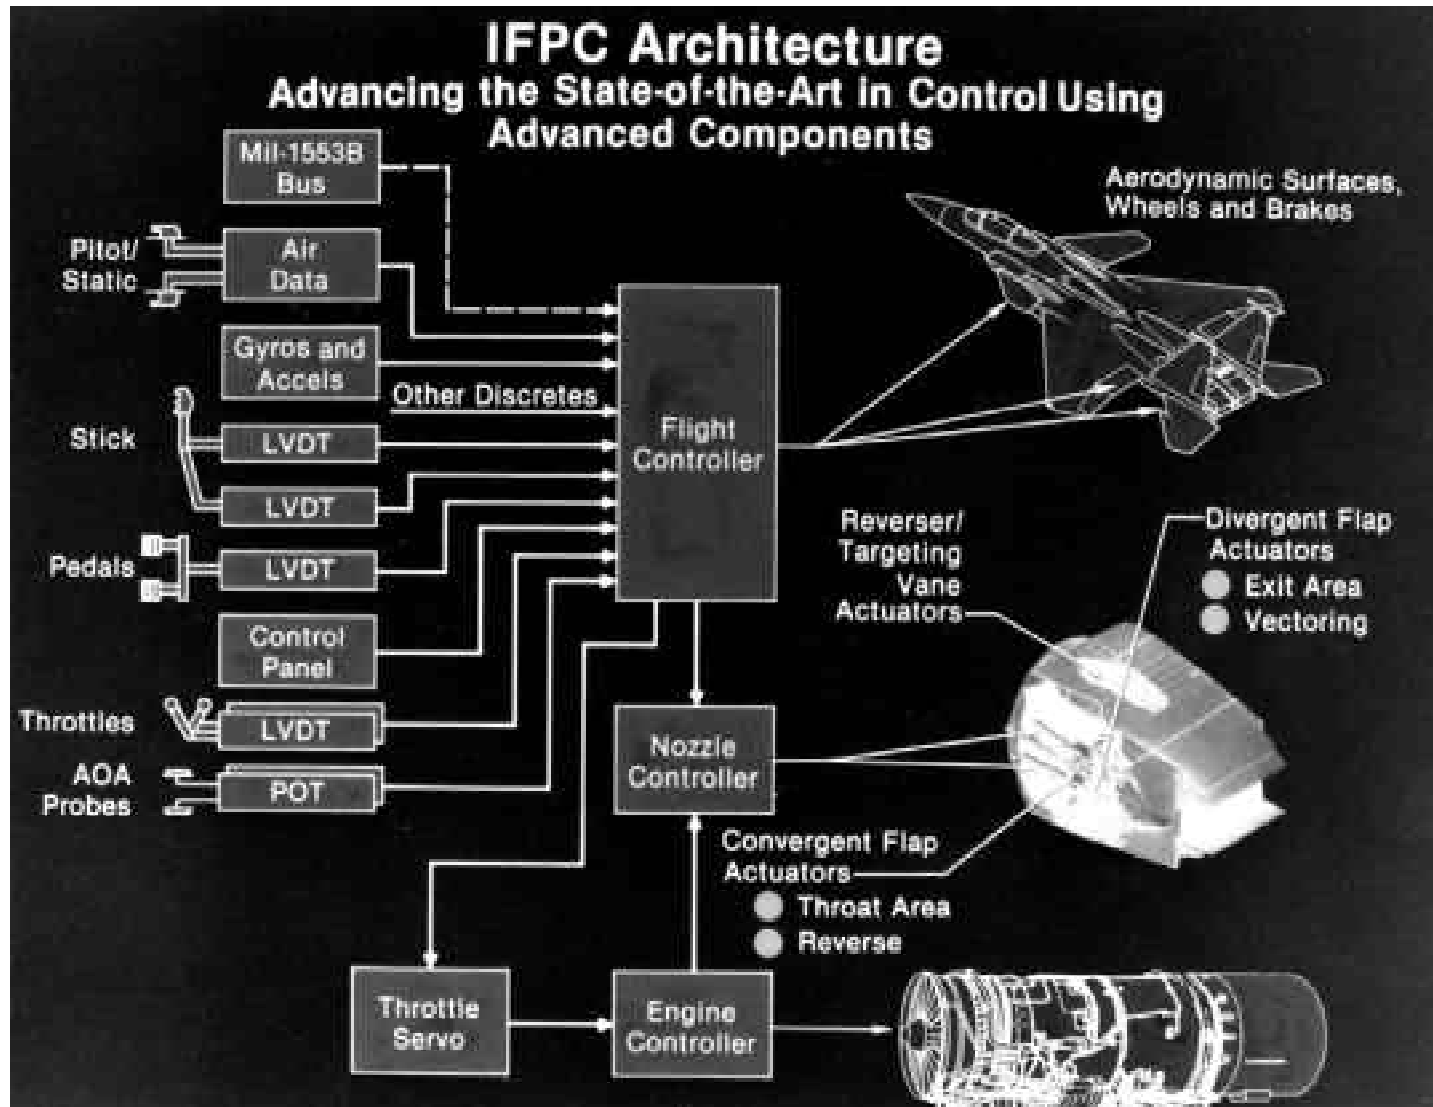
IFPC Architecture
Advancing the State-of-the-Art in Control Using Advanced Components

Mil-1553B Bus

Pilot/ Static

Air Data

Gyros and Accels

Other Discretes

Stick

LVDT

LVDT

Pedals

LVDT

Control Panel

Throttles

LVDT

AOA Probes

POT

Flight Controller

Aerodynamic Surfaces, Wheels and Brakes

Reverser/ Targeting Vane Actuators

Divergent Flap Actuators
Exit Area
Vectoring

Nozzle Controller

Convergent Flap Actuators
Throat Area
Reverse

Throttle Servo

Engine Controller